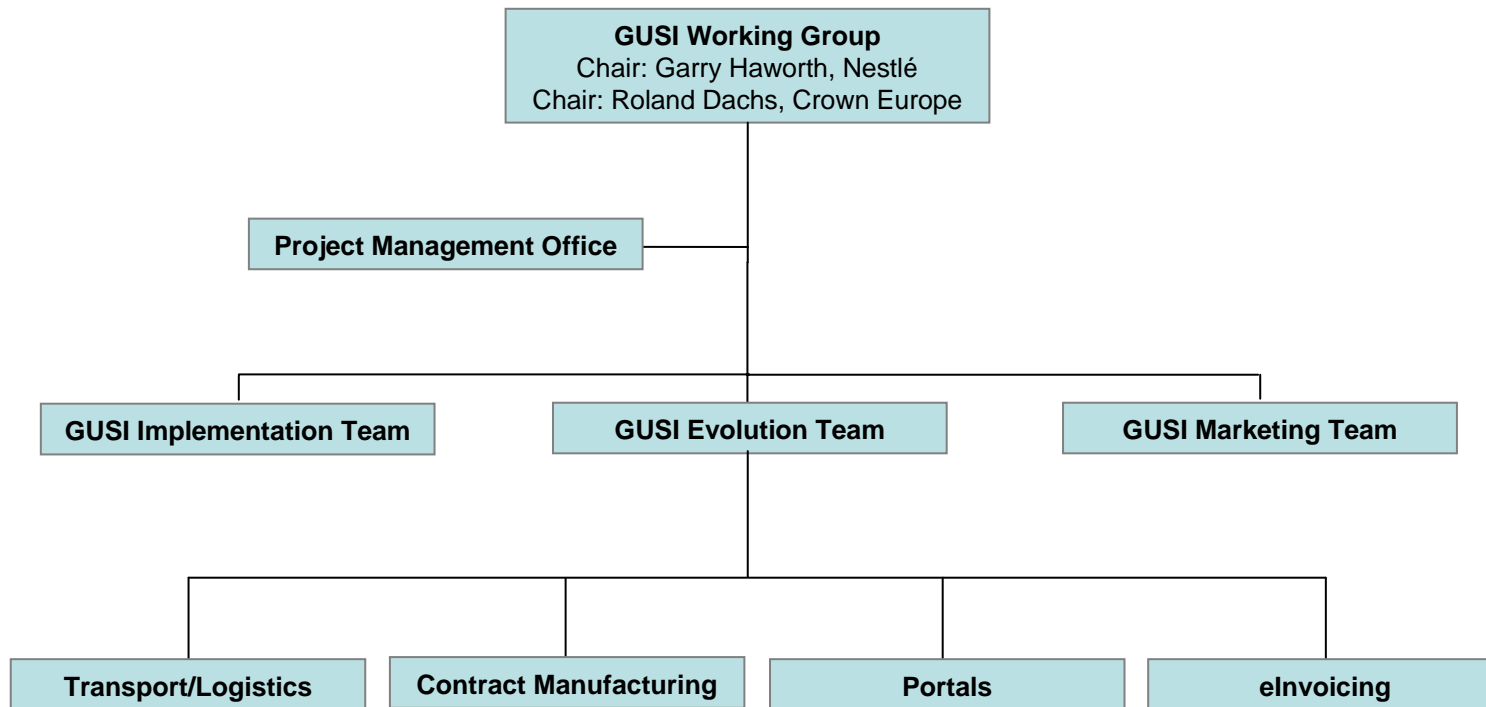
GUSI Working Group
Chair: Garry Haworth, Nestlé
Chair: Roland Dachs, Crown Europe

Project Management Office

GUSI Implementation Team

GUSI Evolution Team

GUSI Marketing Team

Transport/Logistics

Contract Manufacturing

Portals

eInvoicing